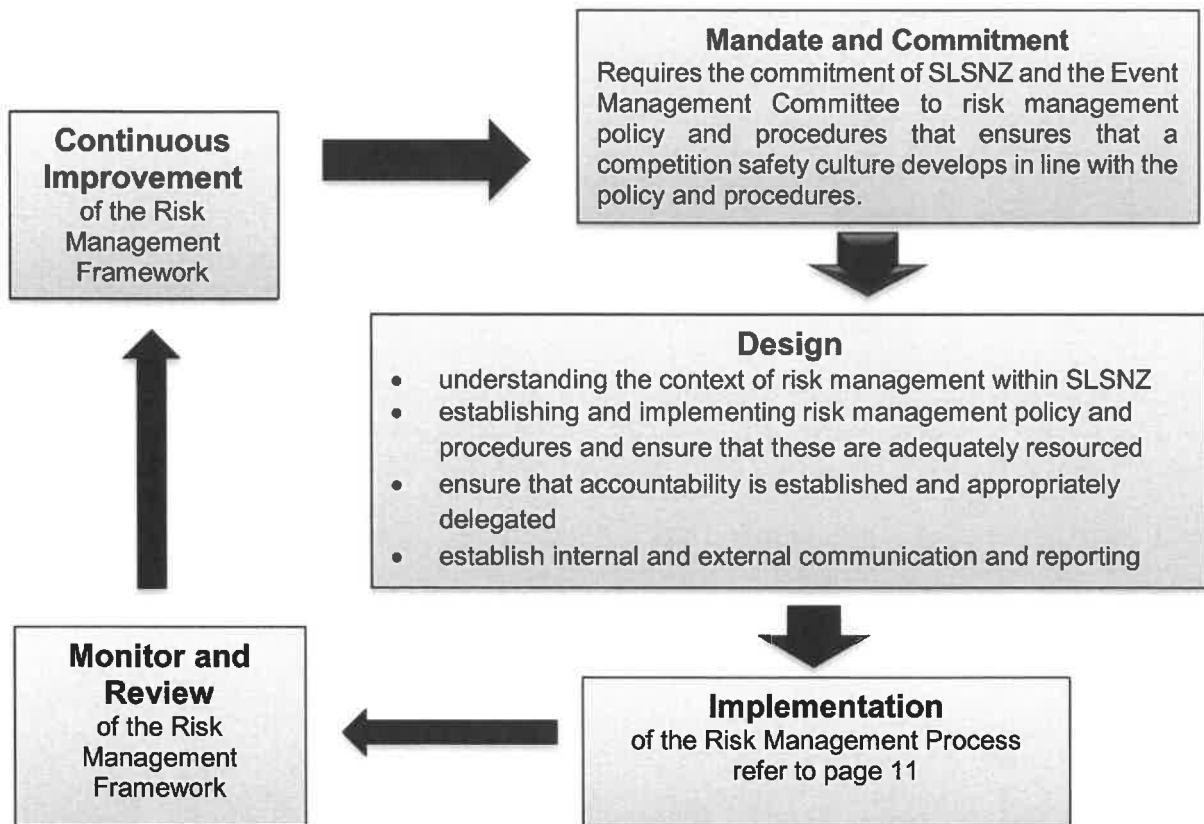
**Continuous Improvement**
of the Risk Management Framework

**Mandate and Commitment**
Requires the commitment of SLSNZ and the Event Management Committee to risk management policy and procedures that ensures that a competition safety culture develops in line with the policy and procedures.

**Design**
- understanding the context of risk management within SLSNZ
- establishing and implementing risk management policy and procedures and ensure that these are adequately resourced
- ensure that accountability is established and appropriately delegated
- establish internal and external communication and reporting

**Monitor and Review**
of the Risk Management Framework

**Implementation**
of the Risk Management Process
refer to page 11